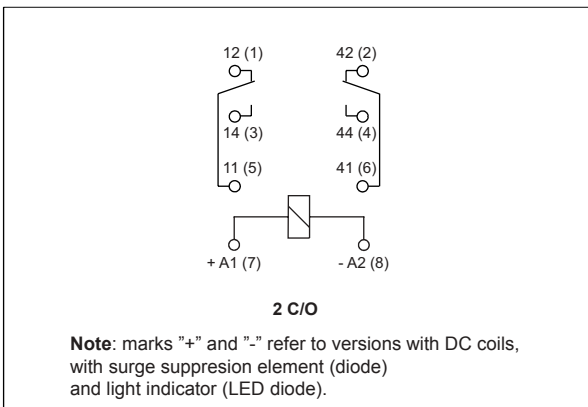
12 (1)
42 (2)
14 (3)
44 (4)
11 (5)
41 (6)
+ A1 (7)
- A2 (8)

**2 C/O**

**Note**: marks "+" and "-" refer to versions with DC coils, with surge suppresion element (diode) and light indicator (LED diode).